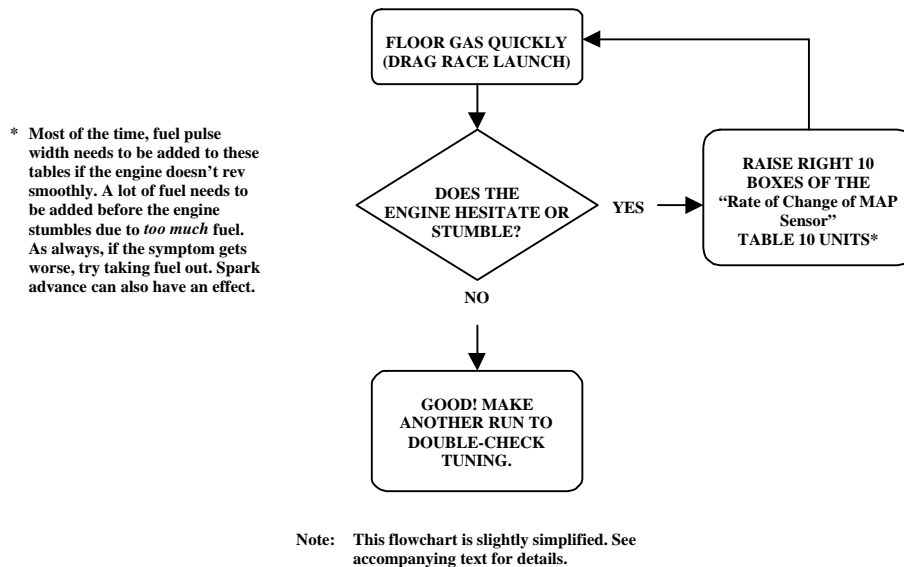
FLOOR GAS QUICKLY (DRAG RACE LAUNCH)

* Most of the time, fuel pulse width needs to be added to these tables if the engine doesn't rev smoothly. A lot of fuel needs to be added before the engine stumbles due to *too much* fuel. As always, if the symptom gets worse, try taking fuel out. Spark advance can also have an effect.

DOES THE ENGINE HESITATE OR STUMBLE?

YES

RAISE RIGHT 10 BOXES OF THE "Rate of Change of MAP Sensor" TABLE 10 UNITS*

NO

GOOD! MAKE ANOTHER RUN TO DOUBLE-CHECK TUNING.

Note: This flowchart is slightly simplified. See accompanying text for details.